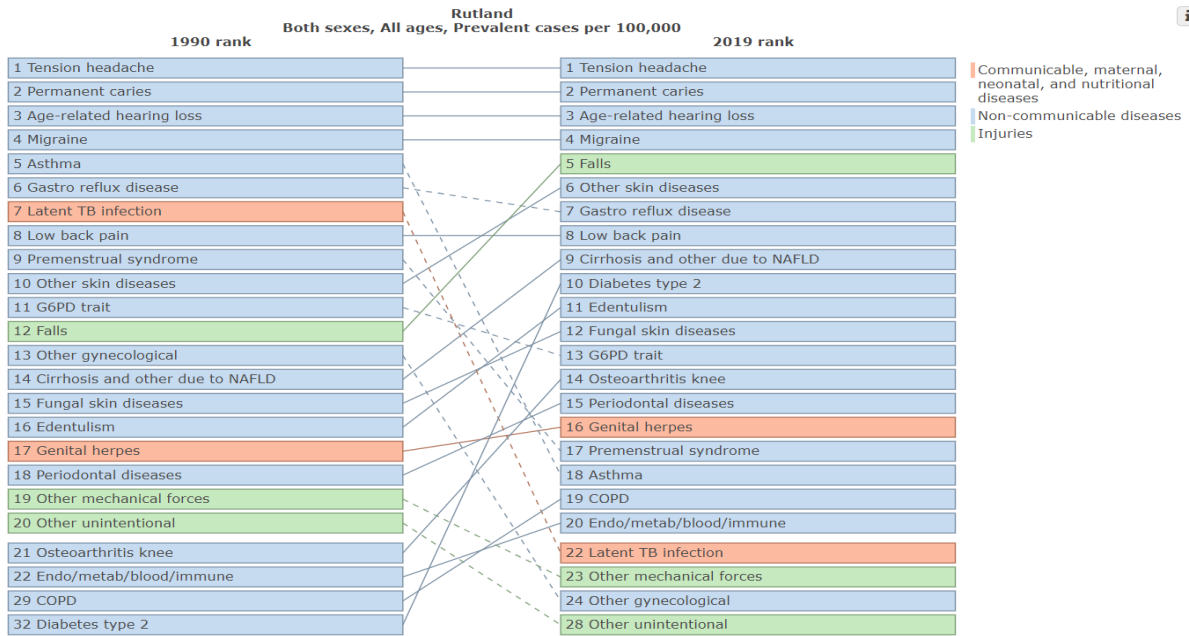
Rutland
Both sexes, All ages, Prevalent cases per 100,000

1990 rank

1 Tension headache
2 Permanent caries
3 Age-related hearing loss
4 Migraine
5 Asthma
6 Gastro reflux disease
7 Latent TB infection
8 Low back pain
9 Premenstrual syndrome
10 Other skin diseases
11 G6PD trait
12 Falls
13 Other gynecological
14 Cirrhosis and other due to NAFLD
15 Fungal skin diseases
16 Edentulism
17 Genital herpes
18 Periodontal diseases
19 Other mechanical forces
20 Other unintentional
21 Osteoarthritis knee
22 Endo/metab/blood/immune
29 COPD
32 Diabetes type 2

2019 rank

1 Tension headache
2 Permanent caries
3 Age-related hearing loss
4 Migraine
5 Falls
6 Other skin diseases
7 Gastro reflux disease
8 Low back pain
9 Cirrhosis and other due to NAFLD
10 Diabetes type 2
11 Edentulism
12 Fungal skin diseases
13 G6PD trait
14 Osteoarthritis knee
15 Periodontal diseases
16 Genital herpes
17 Premenstrual syndrome
18 Asthma
19 COPD
20 Endo/metab/blood/immune
22 Latent TB infection
23 Other mechanical forces
24 Other gynecological
28 Other unintentional

Communicable, maternal, neonatal, and nutritional diseases
Non-communicable diseases
Injuries

i